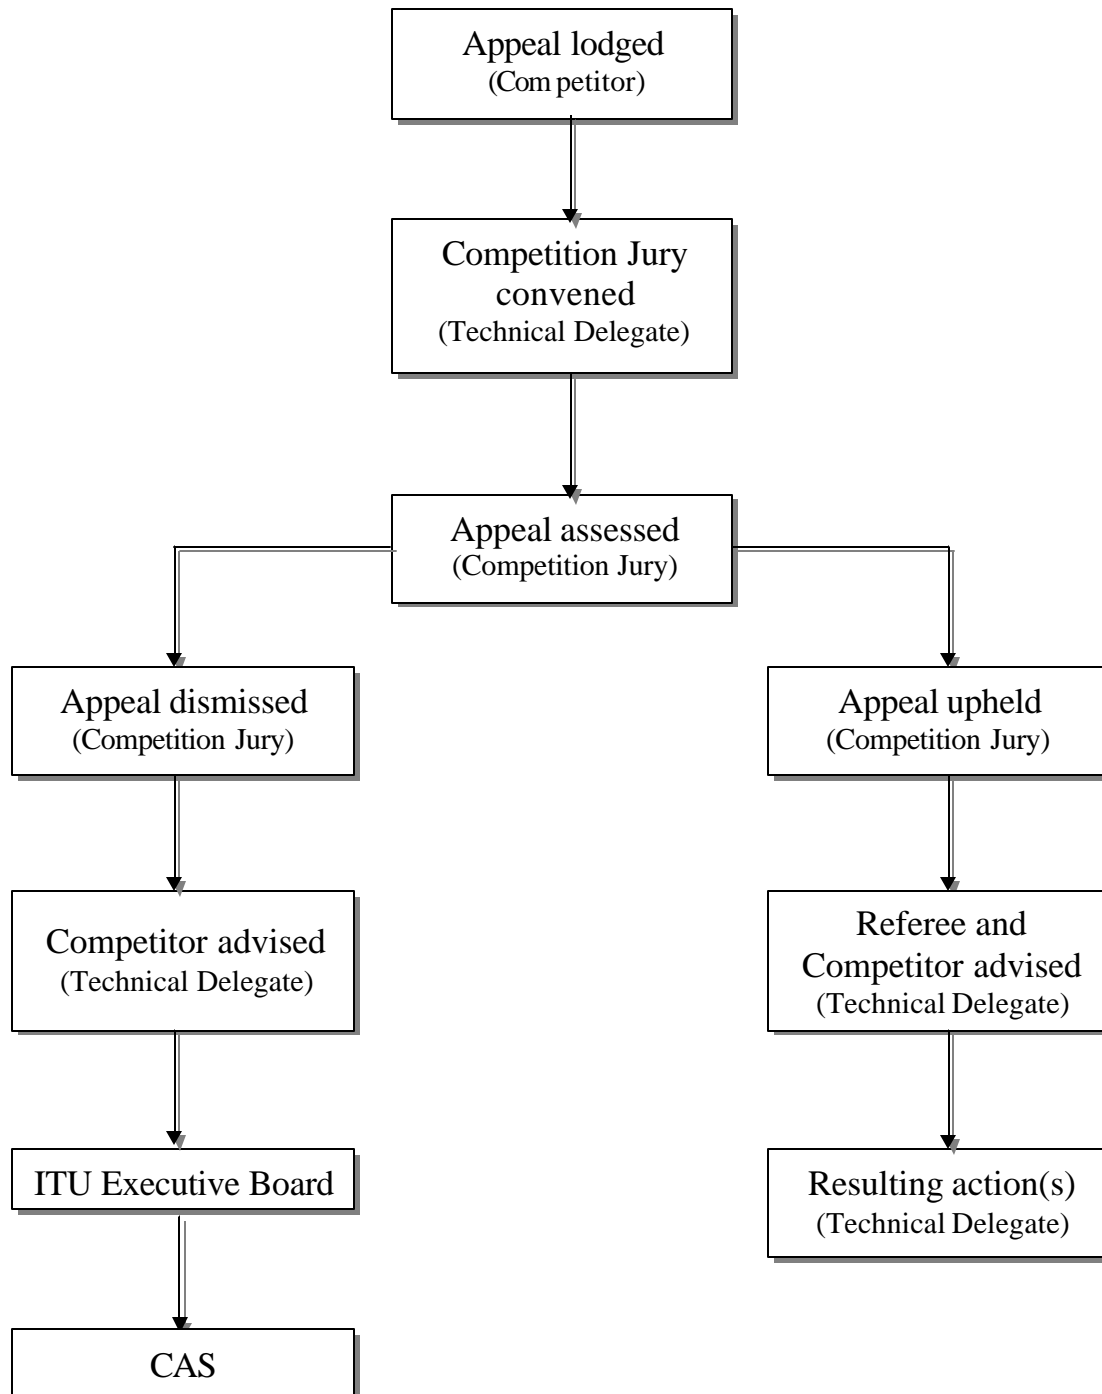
Appeal lodged
(Com petitor)

Competition Jury convened
(Technical Delegate)

Appeal assessed
(Competition Jury)

Appeal dismissed
(Competition Jury)

Competitor advised
(Technical Delegate)

ITU Executive Board

CAS

Appeal upheld
(Competition Jury)

Referee and Competitor advised
(Technical Delegate)

Resulting action(s)
(Technical Delegate)